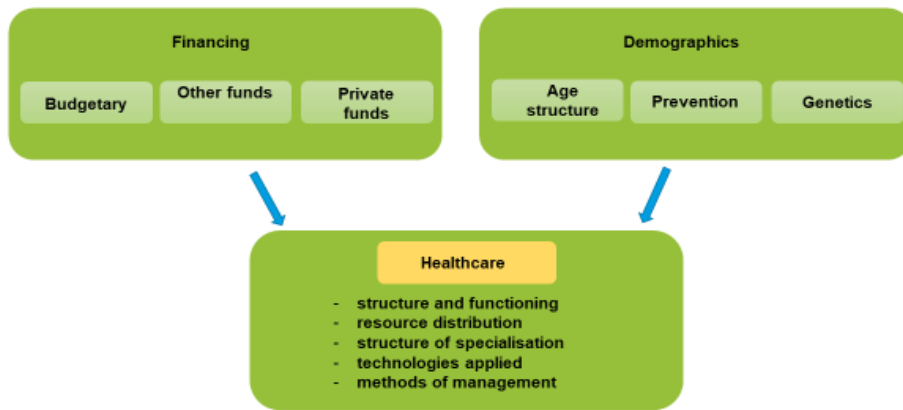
Financing

Budgetary

Other funds

Private funds

Demographics

Age structure

Prevention

Genetics

Healthcare

- structure and functioning
- resource distribution
- structure of specialisation
- technologies applied
- methods of management